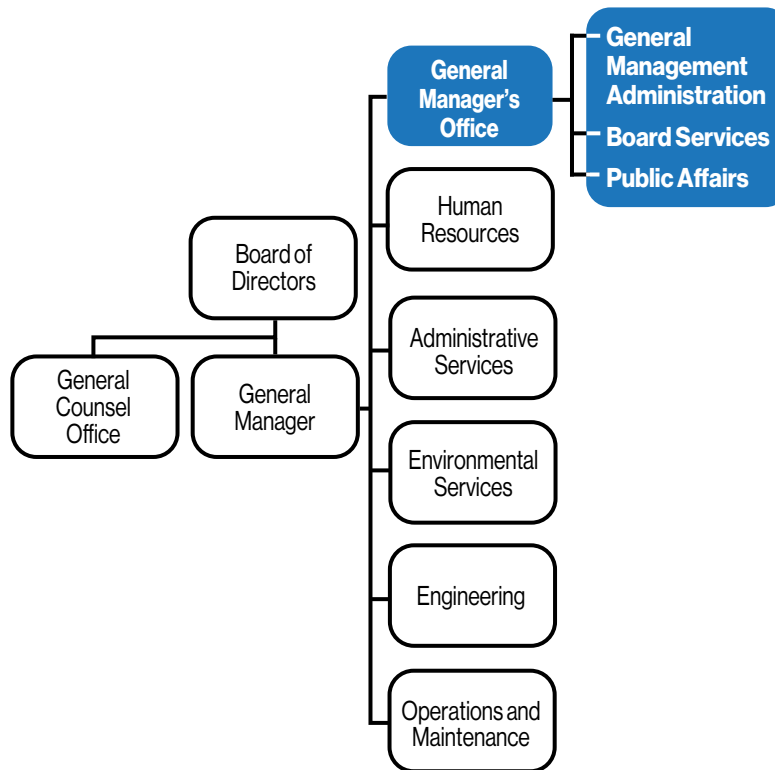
Board of Directors

General Counsel Office

General Manager

General Manager's Office

General Management Administration

Board Services

Public Affairs

Human Resources

Administrative Services

Environmental Services

Engineering

Operations and Maintenance